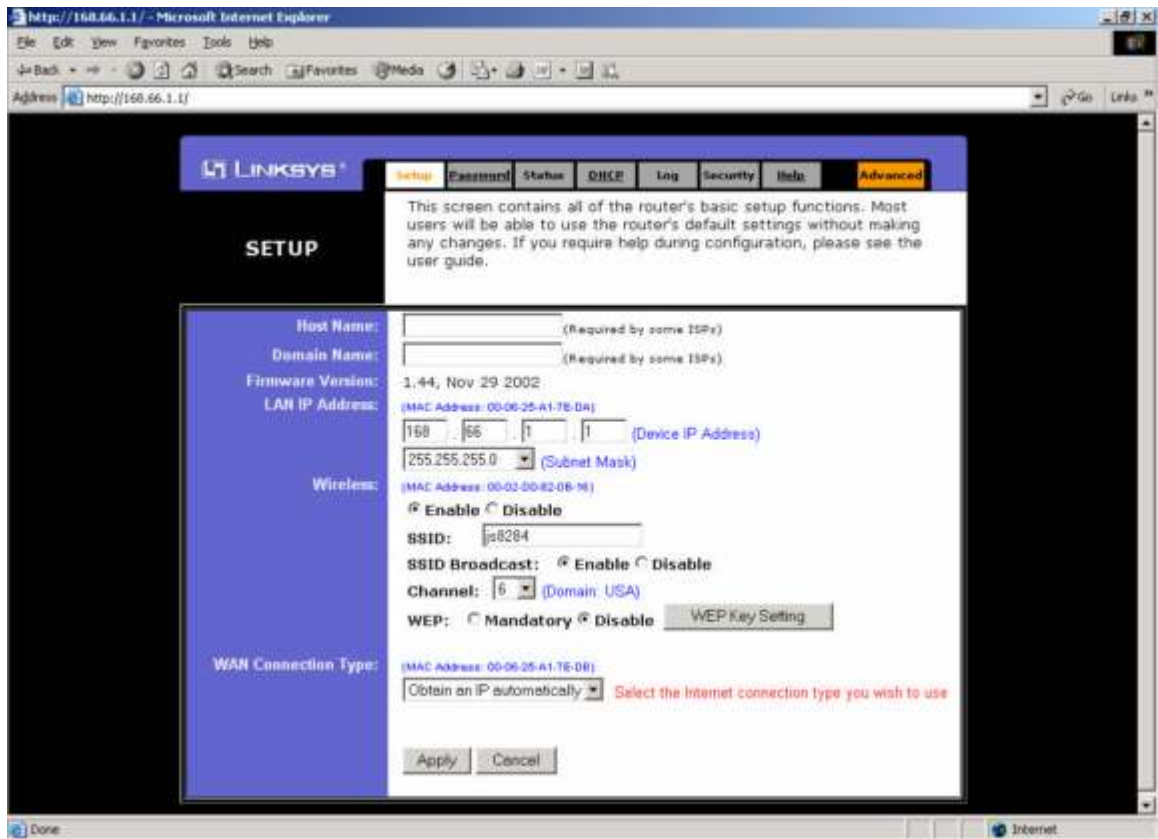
http://168.66.1.1/ - Microsoft Internet Explorer

File Edit View Favorites Tools Help

Back Search Favorites Media

Address http://168.66.1.1/ Go Links

LINKSYS

Setup Password Status DHCP Log Security Help Advanced

SETUP

This screen contains all of the router's basic setup functions. Most users will be able to use the router's default settings without making any changes. If you require help during configuration, please see the user guide.

Host Name: (Required by some ISPs)

Domain Name: (Required by some ISPs)

Firmware Version: 1.44, Nov 29 2002

LAN IP Address: (MAC Address: 00-06-25-A1-76-DA)

168 . 66 . 1 . 1 (Device IP Address)

255.255.255.0 (Subnet Mask)

Wireless: (MAC Address: 00-02-DD-82-DB-96)

Enable Disable

SSID: js8284

SSID Broadcast: Enable Disable

Channel: 6 (Domain: USA)

WEP: Mandatory Disable WEP Key Setting

WAN Connection Type: (MAC Address: 00-06-25-A1-76-DB)

Obtain an IP automatically Select the Internet connection type you wish to use

Apply Cancel

Done Internet